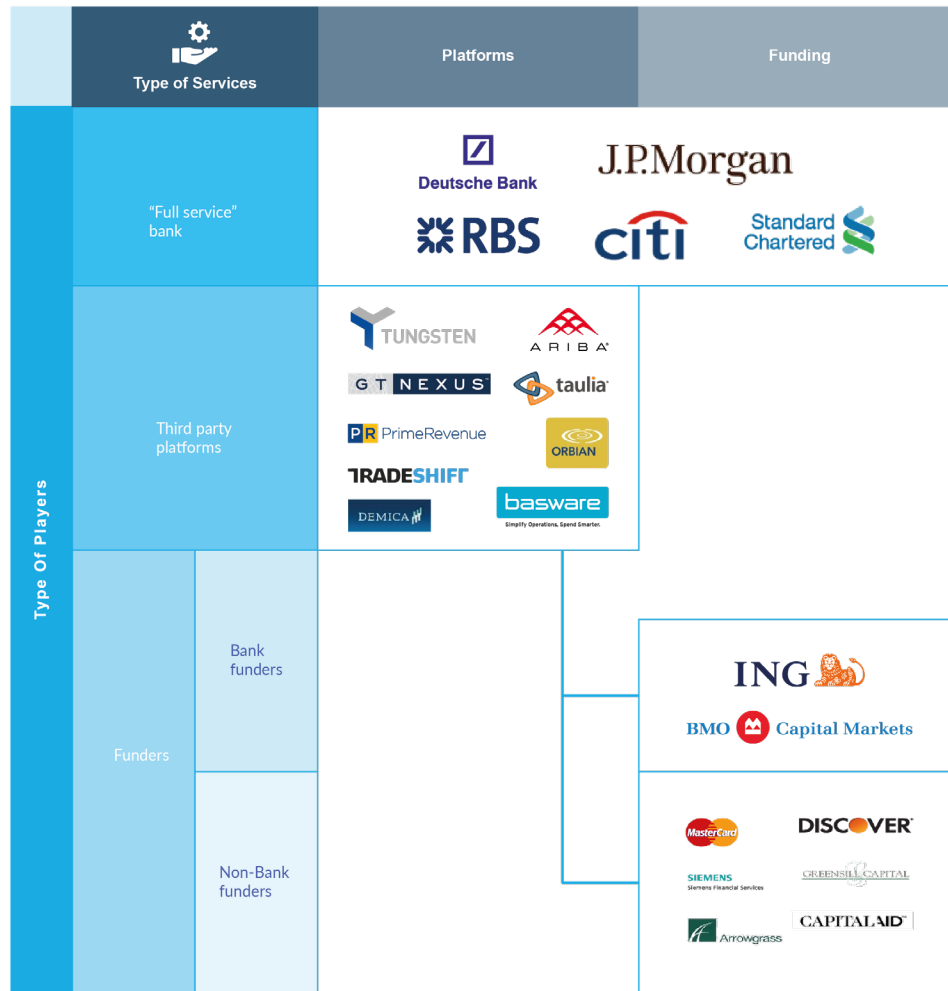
| Type of Services | Platforms | Funding |
|---|---|---|

Type Of Players

"Full service" bank

Deutsche Bank
J.P.Morgan
RBS
citi
Standard Chartered

Third party platforms

TUNGSTEN
ARIBA
GT NEXUS
taulia
PR PrimeRevenue
ORBIAN
TRADESHIFT
DEMICA
basware
Simplify Operations. Spend Smarter.

Funders

Bank funders

ING
BMO Capital Markets

Non-Bank funders

MasterCard
DISCOVER
SIEMENS
Siemens Financial Services
GREENSILL CAPITAL
Arrowgrass
CAPITALAID